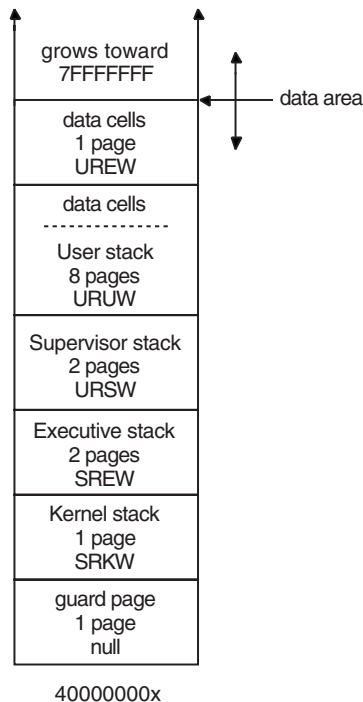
grows toward
7FFFFFFF

data area

data cells
1 page
UREW

data cells
- - - - - - - - - - - - - - -
User stack
8 pages
URUW

Supervisor stack
2 pages
URSW

Executive stack
2 pages
SREW

Kernel stack
1 page
SRKW

guard page
1 page
null

40000000x